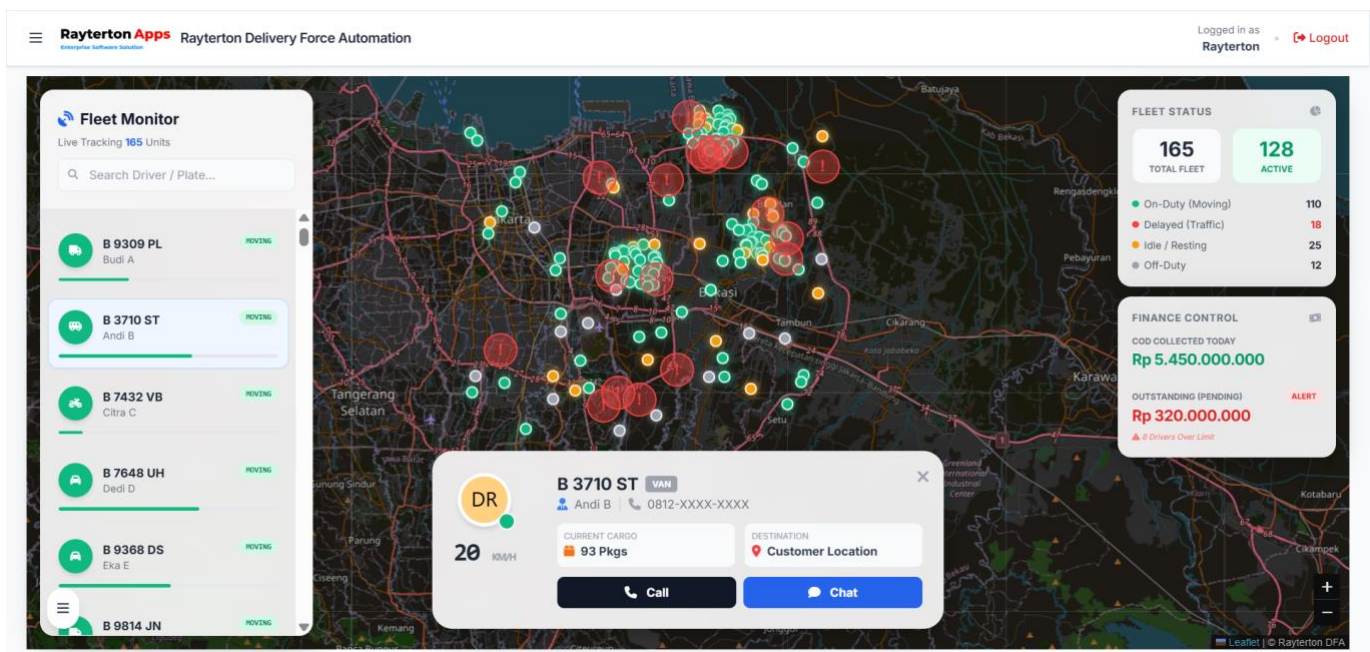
Rayterton Apps
Enterprise Software Solution
Rayterton Delivery Force Automation

Logged in as
Rayterton
Logout

Fleet Monitor
Live Tracking 165 Units

Search Driver / Plate...

B 9309 PL
Budi A
MOVING

B 3710 ST
Andi B
MOVING

B 7432 VB
Citra C
MOVING

B 7648 UH
Dedi D
MOVING

B 9368 DS
Eka E
MOVING

B 9814 JN
MOVING

FLEET STATUS

165
TOTAL FLEET

128
ACTIVE

On-Duty (Moving) 110
Delayed (Traffic) 18
Idle / Resting 25
Off-Duty 12

FINANCE CONTROL

COD COLLECTED TODAY
Rp 5.450.000.000

OUTSTANDING (PENDING)
ALERT
Rp 320.000.000
8 Drivers Over Limit

DR
20 KM/H

B 3710 ST VAN
Andi B | 0812-XXXX-XXXX

CURRENT CARGO
93 Pkgs

DESTINATION
Customer Location

Call
Chat

Batujaya
Bekasi
Rengasdengklok
Pebayuran
Tambun
Cikarang
Karawa
Tangerang Selatan
Setu
Kota Jababeka
Kotabaru
Cikampek
Kemang
Greenland International Industrial Center

+
−

Leaflet | © Rayterton DFA